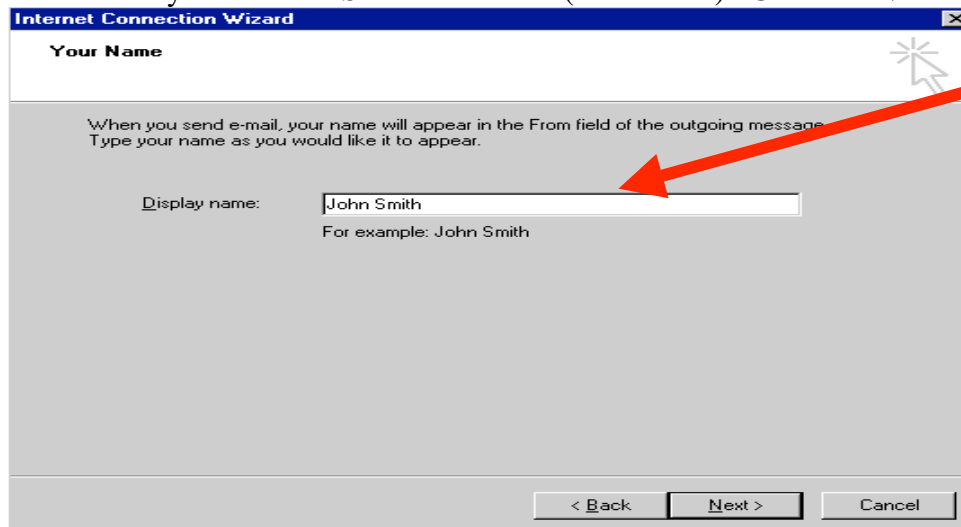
Internet Connection Wizard

Your Name

When you send e-mail, your name will appear in the From field of the outgoing message. Type your name as you would like it to appear.

Display name: John Smith

For example: John Smith

< Back Next > Cancel